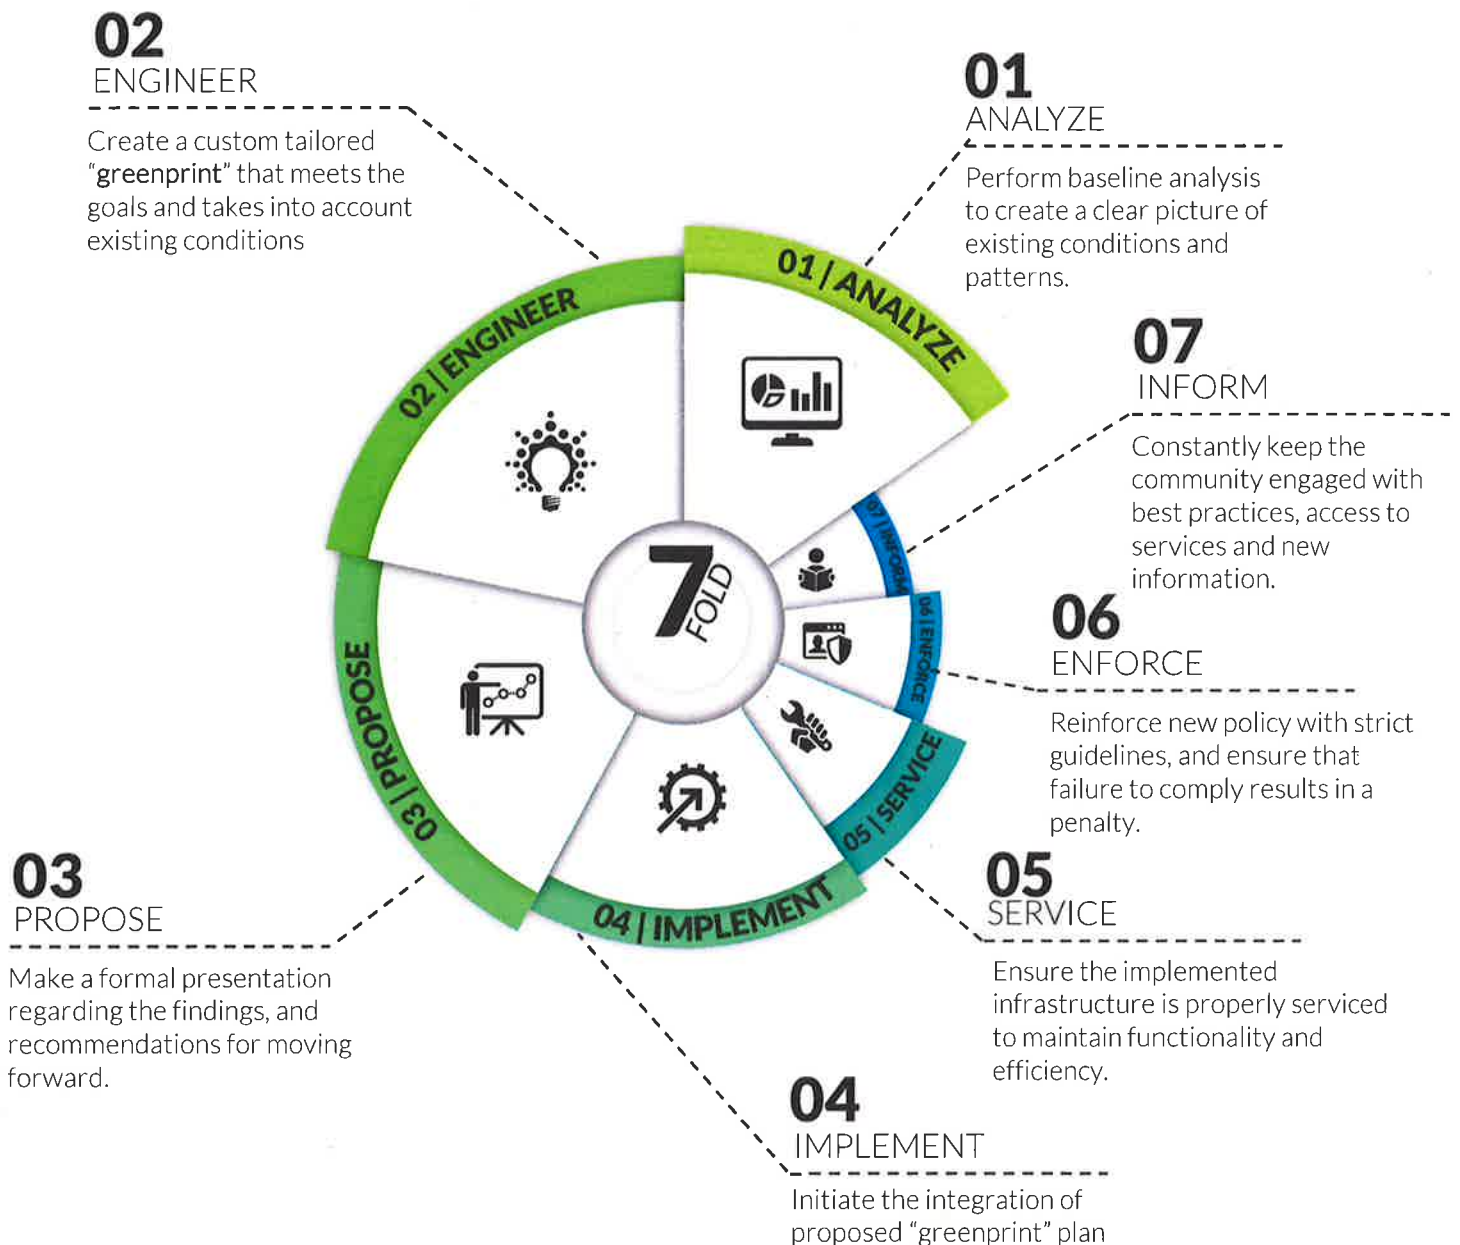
02
ENGINEER

Create a custom tailored "greenprint" that meets the goals and takes into account existing conditions

01
ANALYZE

Perform baseline analysis to create a clear picture of existing conditions and patterns.

07
INFORM

Constantly keep the community engaged with best practices, access to services and new information.

06
ENFORCE

Reinforce new policy with strict guidelines, and ensure that failure to comply results in a penalty.

05
SERVICE

Ensure the implemented infrastructure is properly serviced to maintain functionality and efficiency.

04
IMPLEMENT

Initiate the integration of proposed "greenprint" plan

03
PROPOSE

Make a formal presentation regarding the findings, and recommendations for moving forward.

01 | ANALYZE
02 | ENGINEER
03 | PROPOSE
04 | IMPLEMENT
05 | SERVICE
06 | ENFORCE
07 | INFORM

7 FOLD